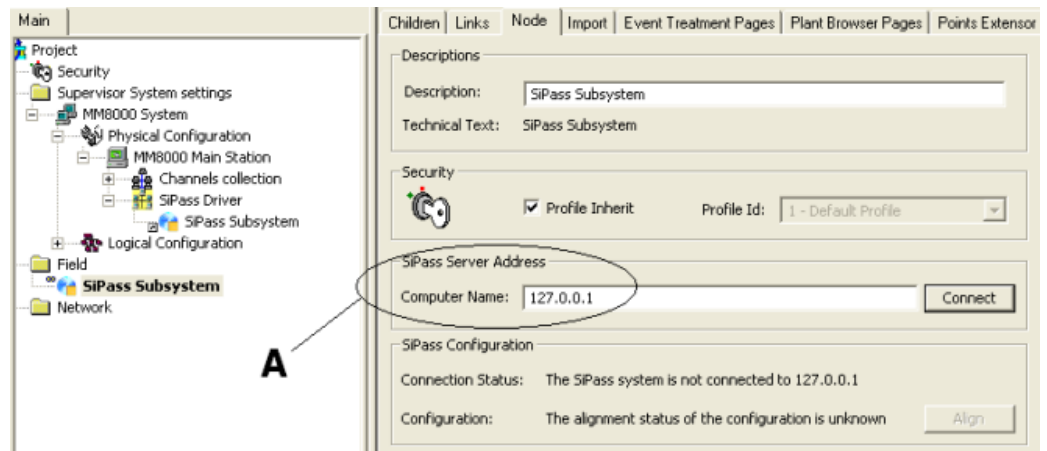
Main

Project
Security
Supervisor System settings
MM8000 System
Physical Configuration
MM8000 Main Station
Channels collection
SiPass Driver
SiPass Subsystem
Logical Configuration
Field
SiPass Subsystem
Network

A

Children | Links | Node | Import | Event Treatment Pages | Plant Browser Pages | Points Extensor

Descriptions
Description: SiPass Subsystem
Technical Text: SiPass Subsystem

Security
☑ Profile Inherit
Profile Id: 1 - Default Profile

SiPass Server Address
Computer Name: 127.0.0.1
Connect

SiPass Configuration
Connection Status: The SiPass system is not connected to 127.0.0.1
Configuration: The alignment status of the configuration is unknown
Align